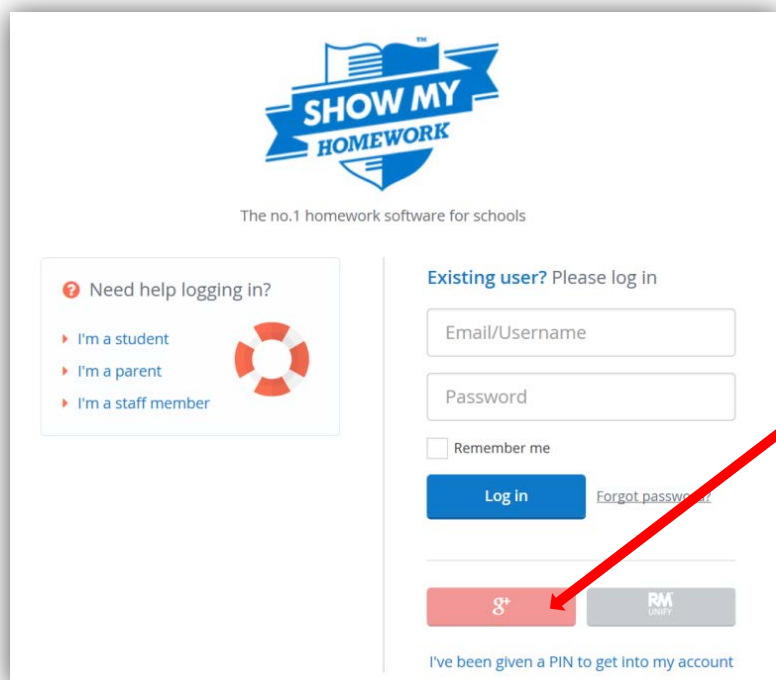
SHOW MY HOMEWORK ™

The no.1 homework software for schools

Need help logging in?

I'm a student

I'm a parent

I'm a staff member

Existing user? Please log in

Email/Username

Password

Remember me

Log in

Forgot passw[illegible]

g+

RM UNIFY

I've been given a PIN to get into my account